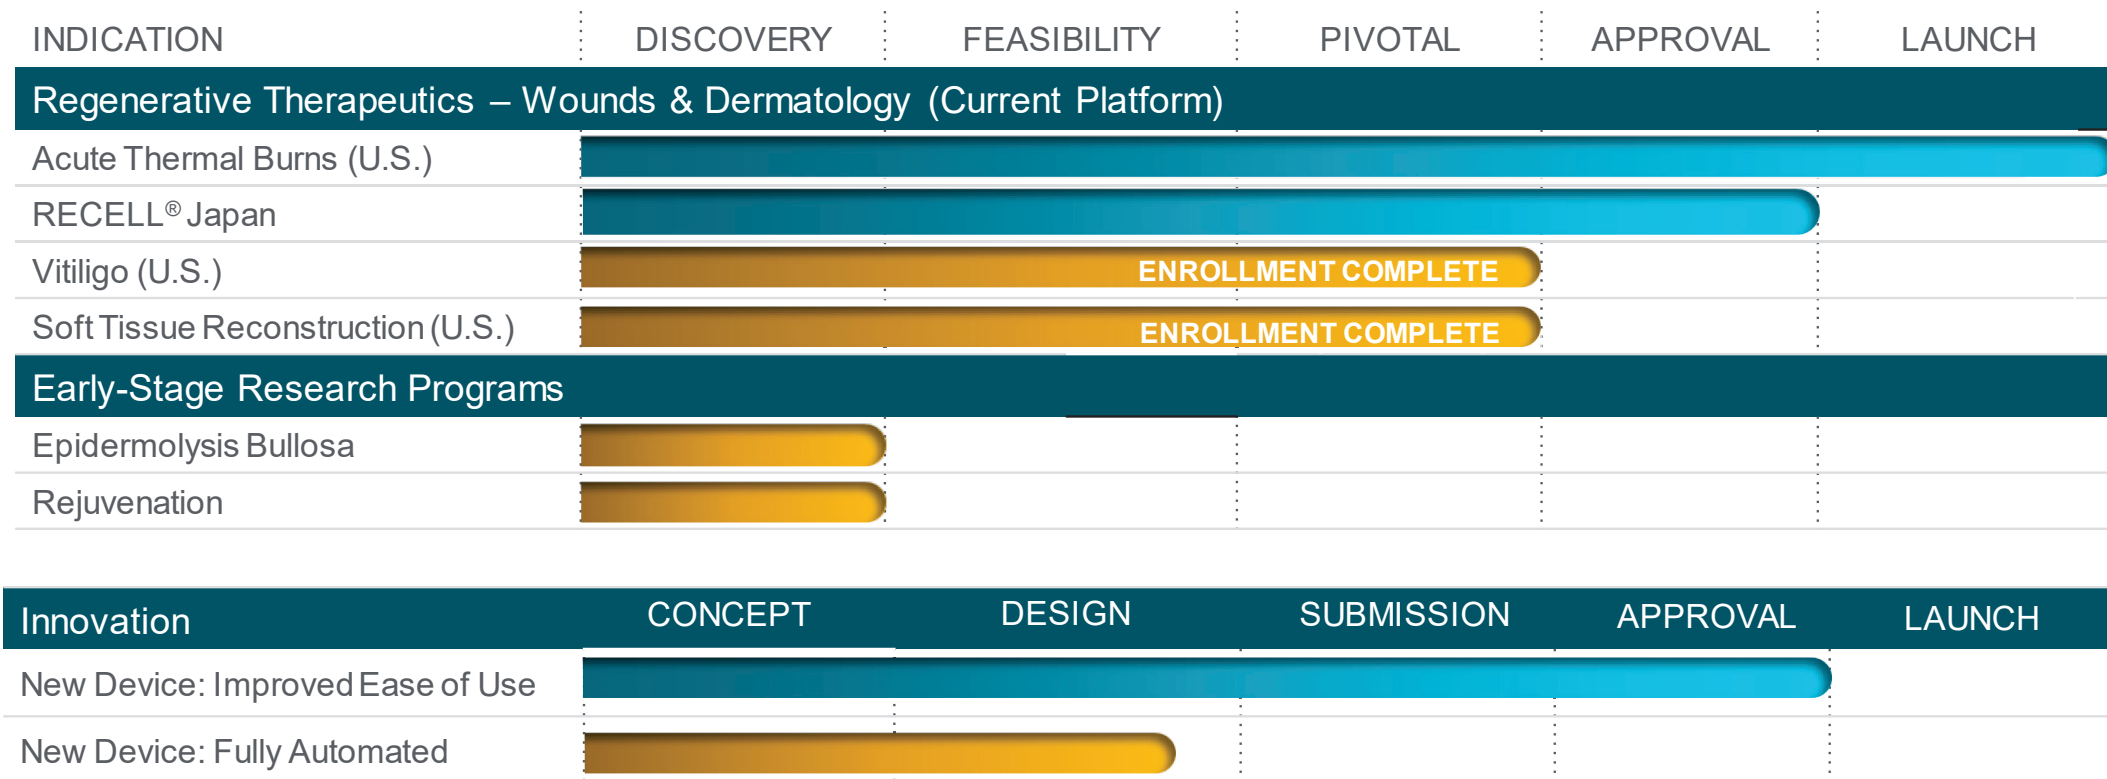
| INDICATION | DISCOVERY | FEASIBILITY | PIVOTAL | APPROVAL | LAUNCH |
|---|---|---|---|---|---|
| Regenerative Therapeutics – Wounds & Dermatology (Current Platform) | | | | | |
| Acute Thermal Burns (U.S.) | | | | | |
| RECELL® Japan | | | | | |
| Vitiligo (U.S.) | ENROLLMENT COMPLETE | | | | |
| Soft Tissue Reconstruction (U.S.) | ENROLLMENT COMPLETE | | | | |
| Early-Stage Research Programs | | | | | |
| Epidermolysis Bullosa | | | | | |
| Rejuvenation | | | | | |

| Innovation | CONCEPT | DESIGN | SUBMISSION | APPROVAL | LAUNCH |
|---|---|---|---|---|---|
| New Device: Improved Ease of Use | | | | | |
| New Device: Fully Automated | | | | | |